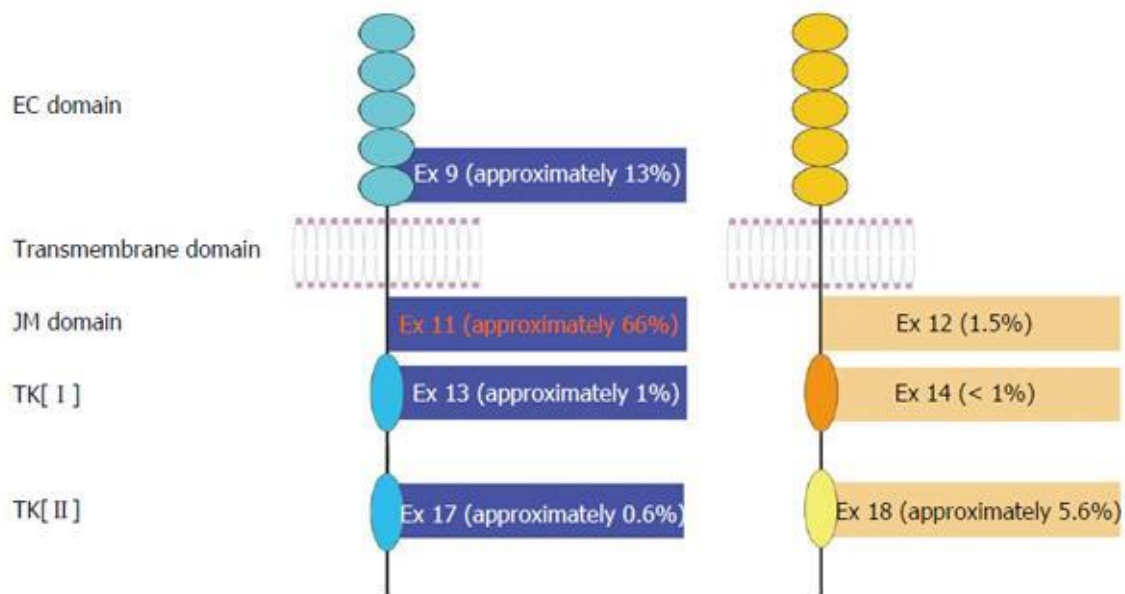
EC domain

Ex 9 (approximately 13%)

Transmembrane domain

JM domain

Ex 11 (approximately 66%)

Ex 12 (1.5%)

TK[ I ]

Ex 13 (approximately 1%)

Ex 14 (< 1%)

TK[ II ]

Ex 17 (approximately 0.6%)

Ex 18 (approximately 5.6%)